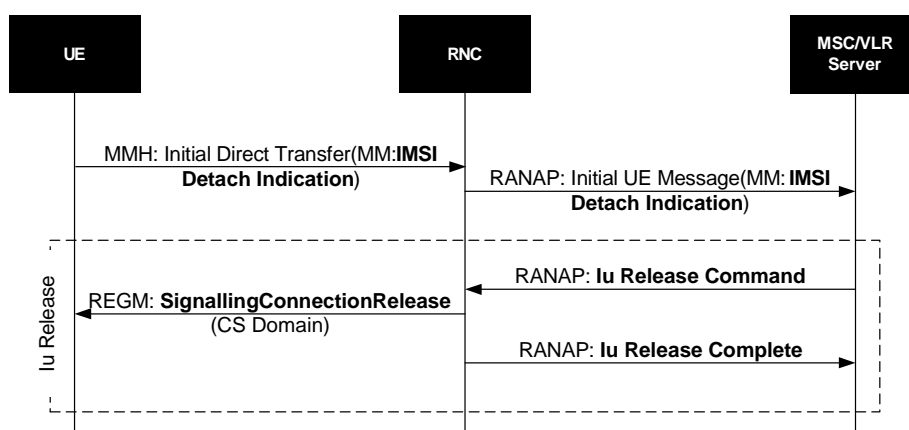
UE

RNC

MSC/VLR Server

MMH: Initial Direct Transfer(MM:IMSI Detach Indication)

RANAP: Initial UE Message(MM: IMSI Detach Indication)

Iu Release

RANAP: Iu Release Command

REGM: SignallingConnectionRelease (CS Domain)

RANAP: Iu Release Complete